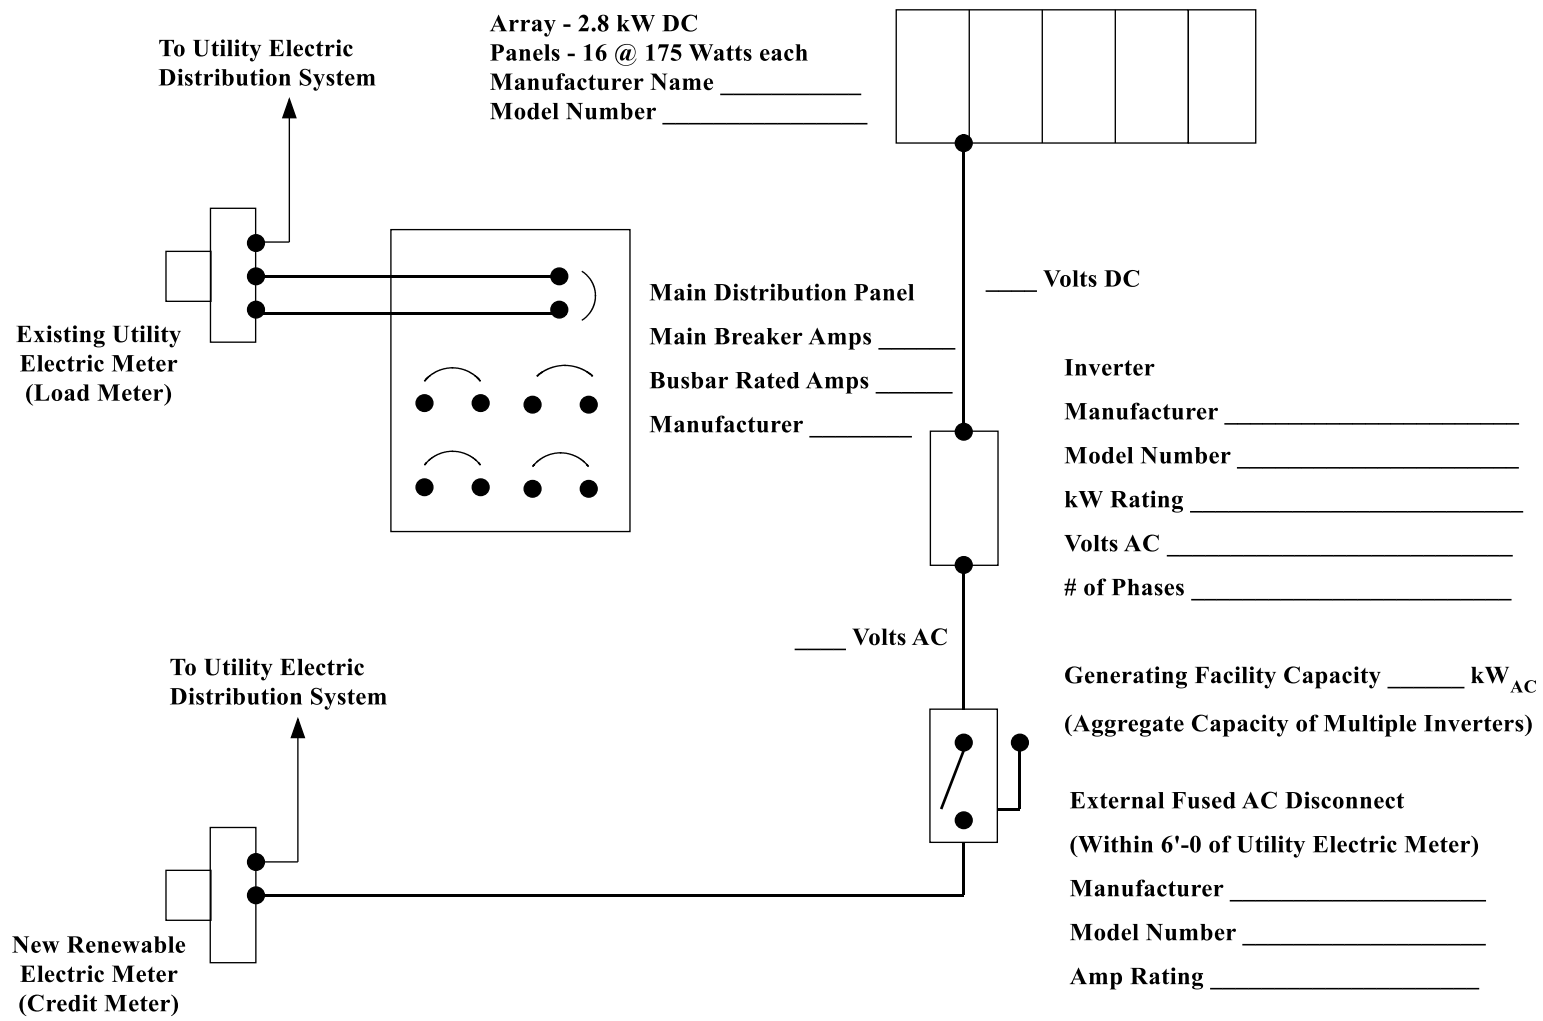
To Utility Electric Distribution System

Array - 2.8 kW DC
Panels - 16 @ 175 Watts each
Manufacturer Name ___________
Model Number ________________

Existing Utility Electric Meter (Load Meter)

Main Distribution Panel
Main Breaker Amps ______
Busbar Rated Amps ______
Manufacturer ________

____ Volts DC

Inverter
Manufacturer ________________________
Model Number ______________________
kW Rating __________________________
Volts AC ___________________________
# of Phases _________________________

____ Volts AC

To Utility Electric Distribution System

Generating Facility Capacity ______ $kW_{AC}$
(Aggregate Capacity of Multiple Inverters)

External Fused AC Disconnect
(Within 6'-0 of Utility Electric Meter)
Manufacturer ____________________
Model Number ___________________
Amp Rating _____________________

New Renewable Electric Meter (Credit Meter)